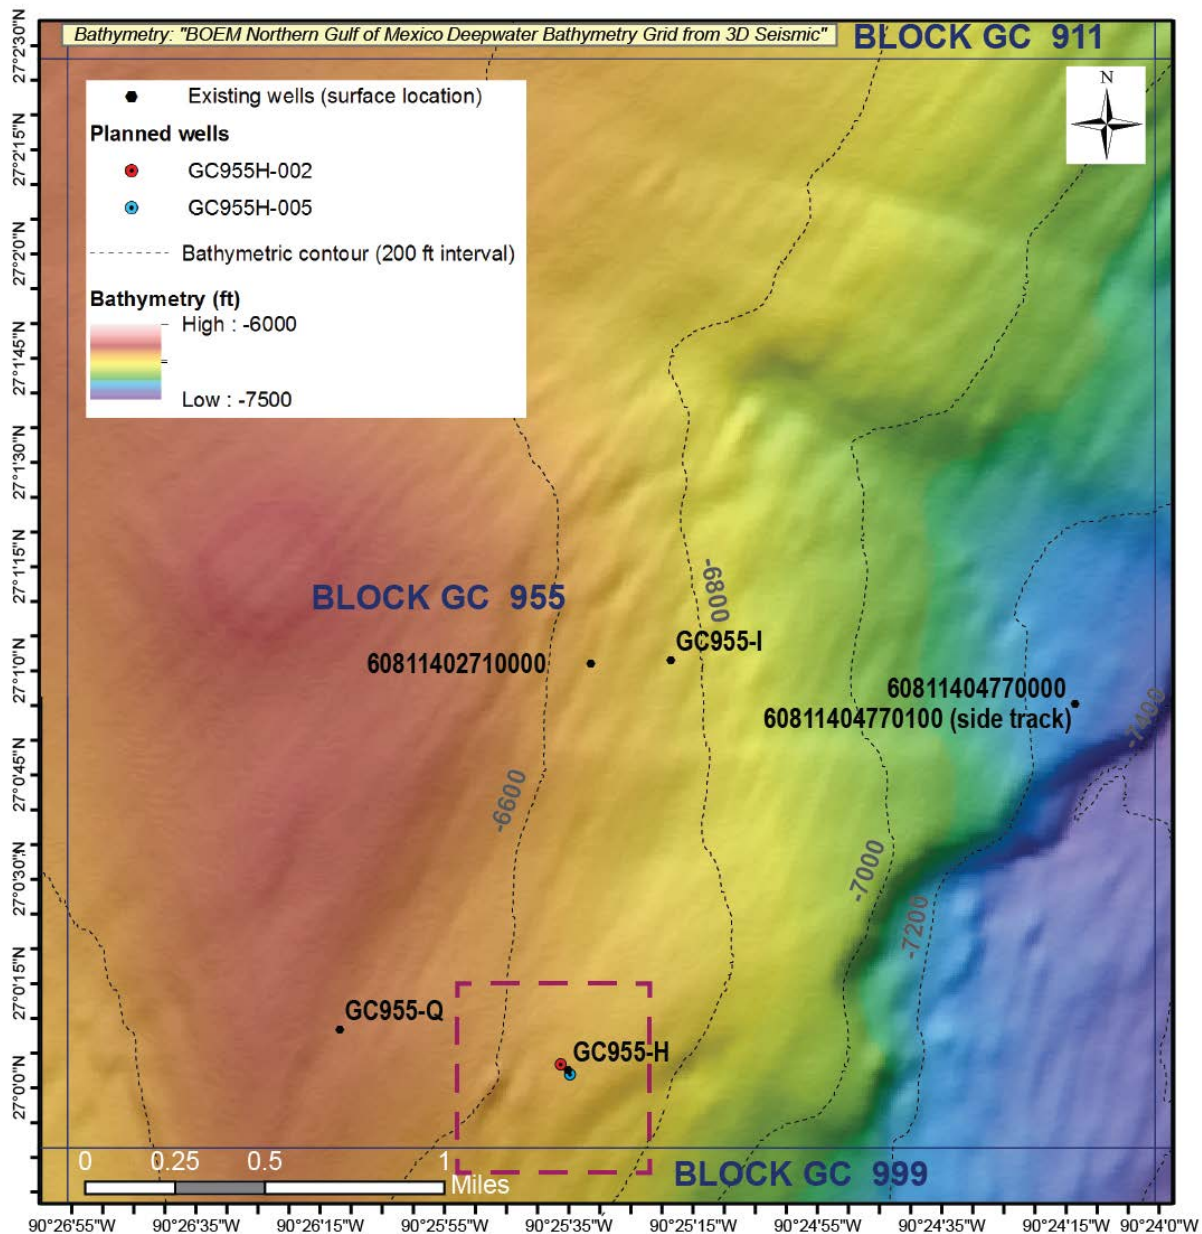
Bathymetry: "BOEM Northern Gulf of Mexico Deepwater Bathymetry Grid from 3D Seismic"

BLOCK GC 911

N

Existing wells (surface location)

Planned wells

GC955H-002

GC955H-005

Bathymetric contour (200 ft interval)

Bathymetry (ft)

High : -6000

Low : -7500

27°2'30"N
27°2'15"N
27°2'0"N
27°1'45"N
27°1'30"N
27°1'15"N
27°1'0"N
27°0'45"N
27°0'30"N
27°0'15"N
27°0'0"N

BLOCK GC 955

-6800

GC955-I

60811402710000

60811404770000

60811404770100 (side track)

-7400

-6600

-7000

-7200

GC955-Q

GC955-H

0 0.25 0.5 1 Miles

BLOCK GC 999

90°26'55"W 90°26'35"W 90°26'15"W 90°25'55"W 90°25'35"W 90°25'15"W 90°24'55"W 90°24'35"W 90°24'15"W 90°24'0"W